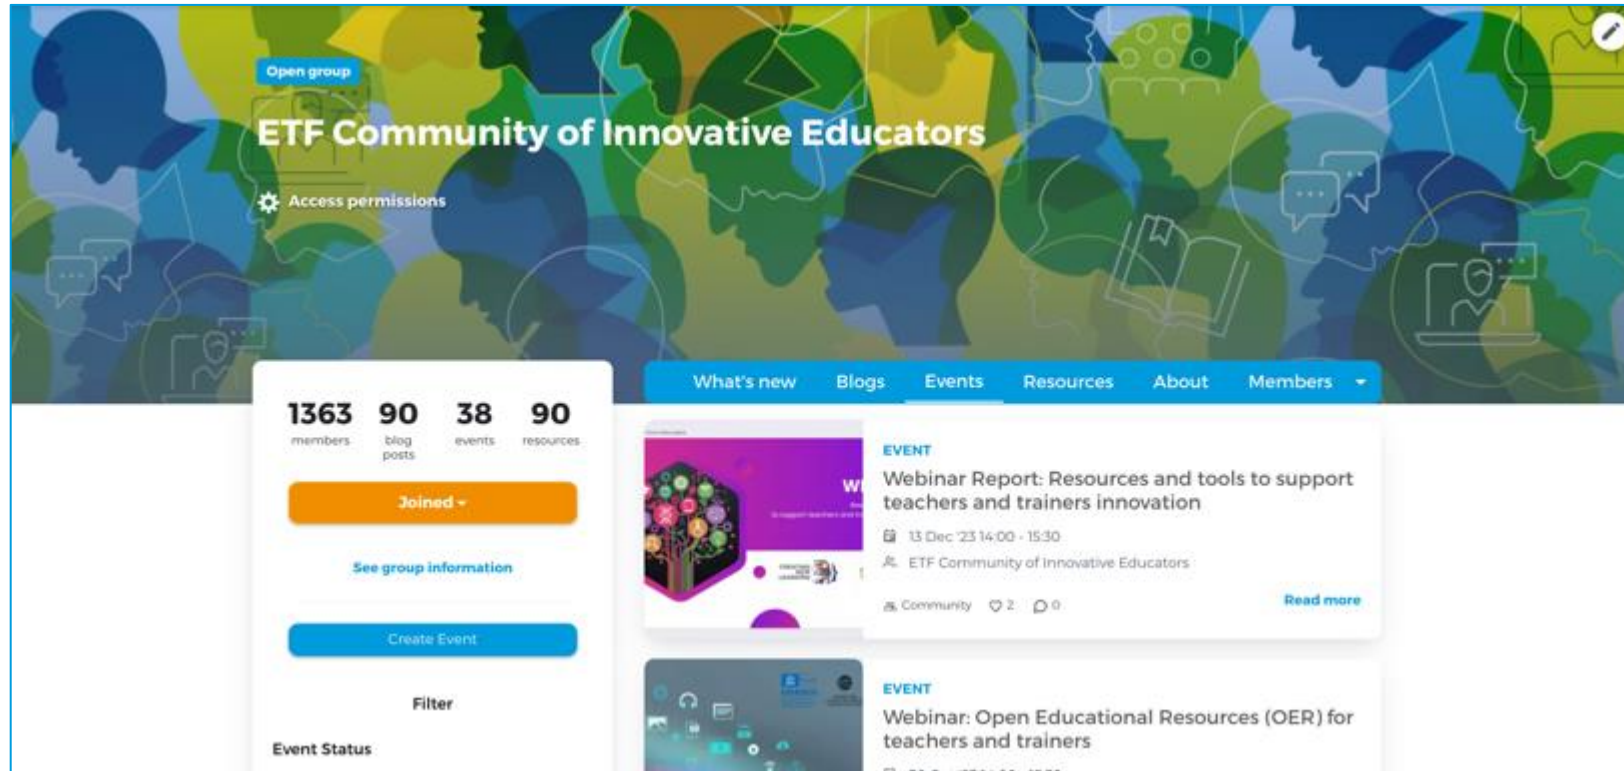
Open group

ETF Community of Innovative Educators

Access permissions

What's new Blogs Events Resources About Members

1363 members
90 blog posts
38 events
90 resources

Joined

See group information

Create Event

Filter

Event Status

EVENT
Webinar Report: Resources and tools to support teachers and trainers innovation
13 Dec '23 14:00 - 15:30
ETF Community of Innovative Educators
Community 2 0
Read more

EVENT
Webinar: Open Educational Resources (OER) for teachers and trainers
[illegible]